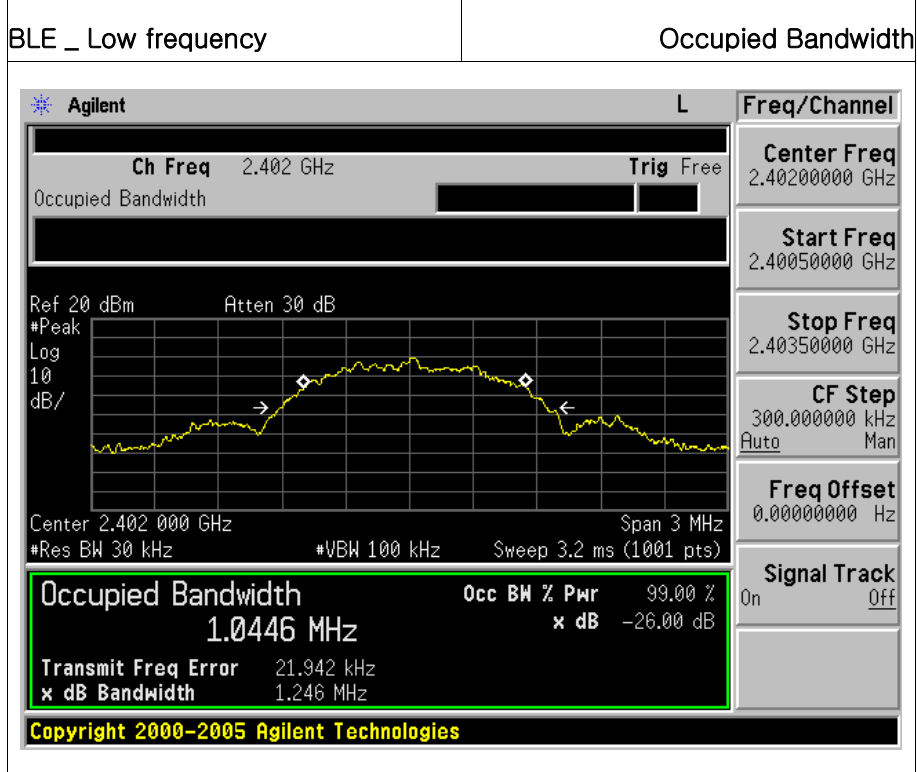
| BLE _ Low frequency | Occupied Bandwidth |
|---|---|

Agilent L

Ch Freq 2.402 GHz Trig Free

Occupied Bandwidth

Ref 20 dBm Atten 30 dB
#Peak
Log
10
dB/

Center 2.402 000 GHz Span 3 MHz
#Res BW 30 kHz #VBW 100 kHz Sweep 3.2 ms (1001 pts)

Occupied Bandwidth
1.0446 MHz

Occ BW % Pwr 99.00 %
x dB -26.00 dB

Transmit Freq Error 21.942 kHz
x dB Bandwidth 1.246 MHz

Copyright 2000-2005 Agilent Technologies

Freq/Channel

Center Freq
2.40200000 GHz

Start Freq
2.40050000 GHz

Stop Freq
2.40350000 GHz

CF Step
300.000000 kHz
Auto Man

Freq Offset
0.00000000 Hz

Signal Track
On Off